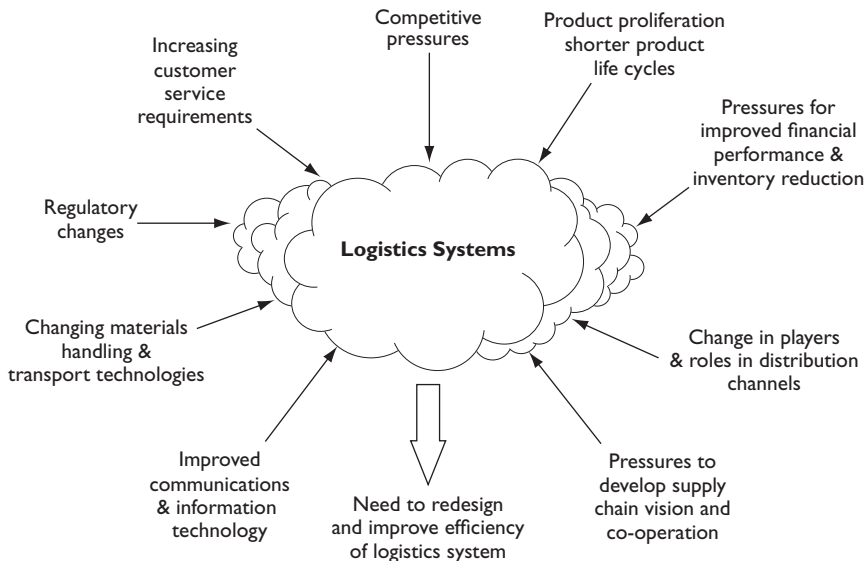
Competitive pressures

Product proliferation shorter product life cycles

Increasing customer service requirements

Pressures for improved financial performance & inventory reduction

Regulatory changes

Logistics Systems

Changing materials handling & transport technologies

Change in players & roles in distribution channels

Improved communications & information technology

Need to redesign and improve efficiency of logistics system

Pressures to develop supply chain vision and co-operation